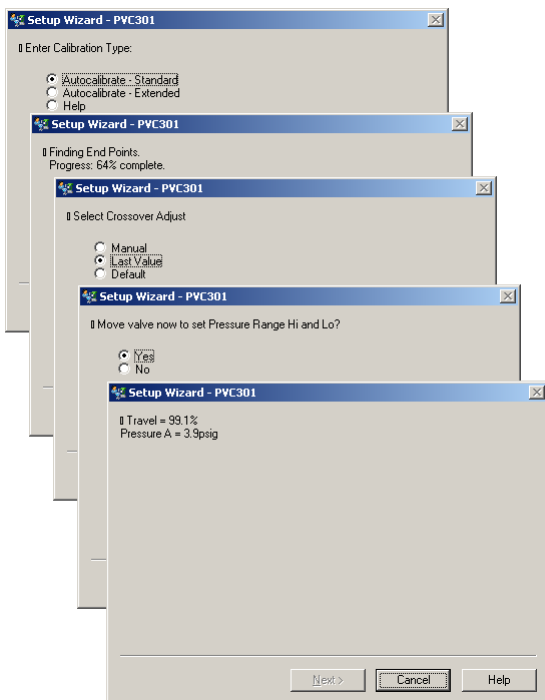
Setup Wizard - PVC301

Enter Calibration Type:

Autocalibrate - Standard
Autocalibrate - Extended
Help

Setup Wizard - PVC301

Finding End Points.
Progress: 64% complete.

Setup Wizard - PVC301

Select Crossover Adjust

Manual
Last Value
Default

Setup Wizard - PVC301

Move valve now to set Pressure Range Hi and Lo?

Yes
No

Setup Wizard - PVC301

Travel = 99.1%
Pressure A = 3.9psig

Next >
Cancel
Help